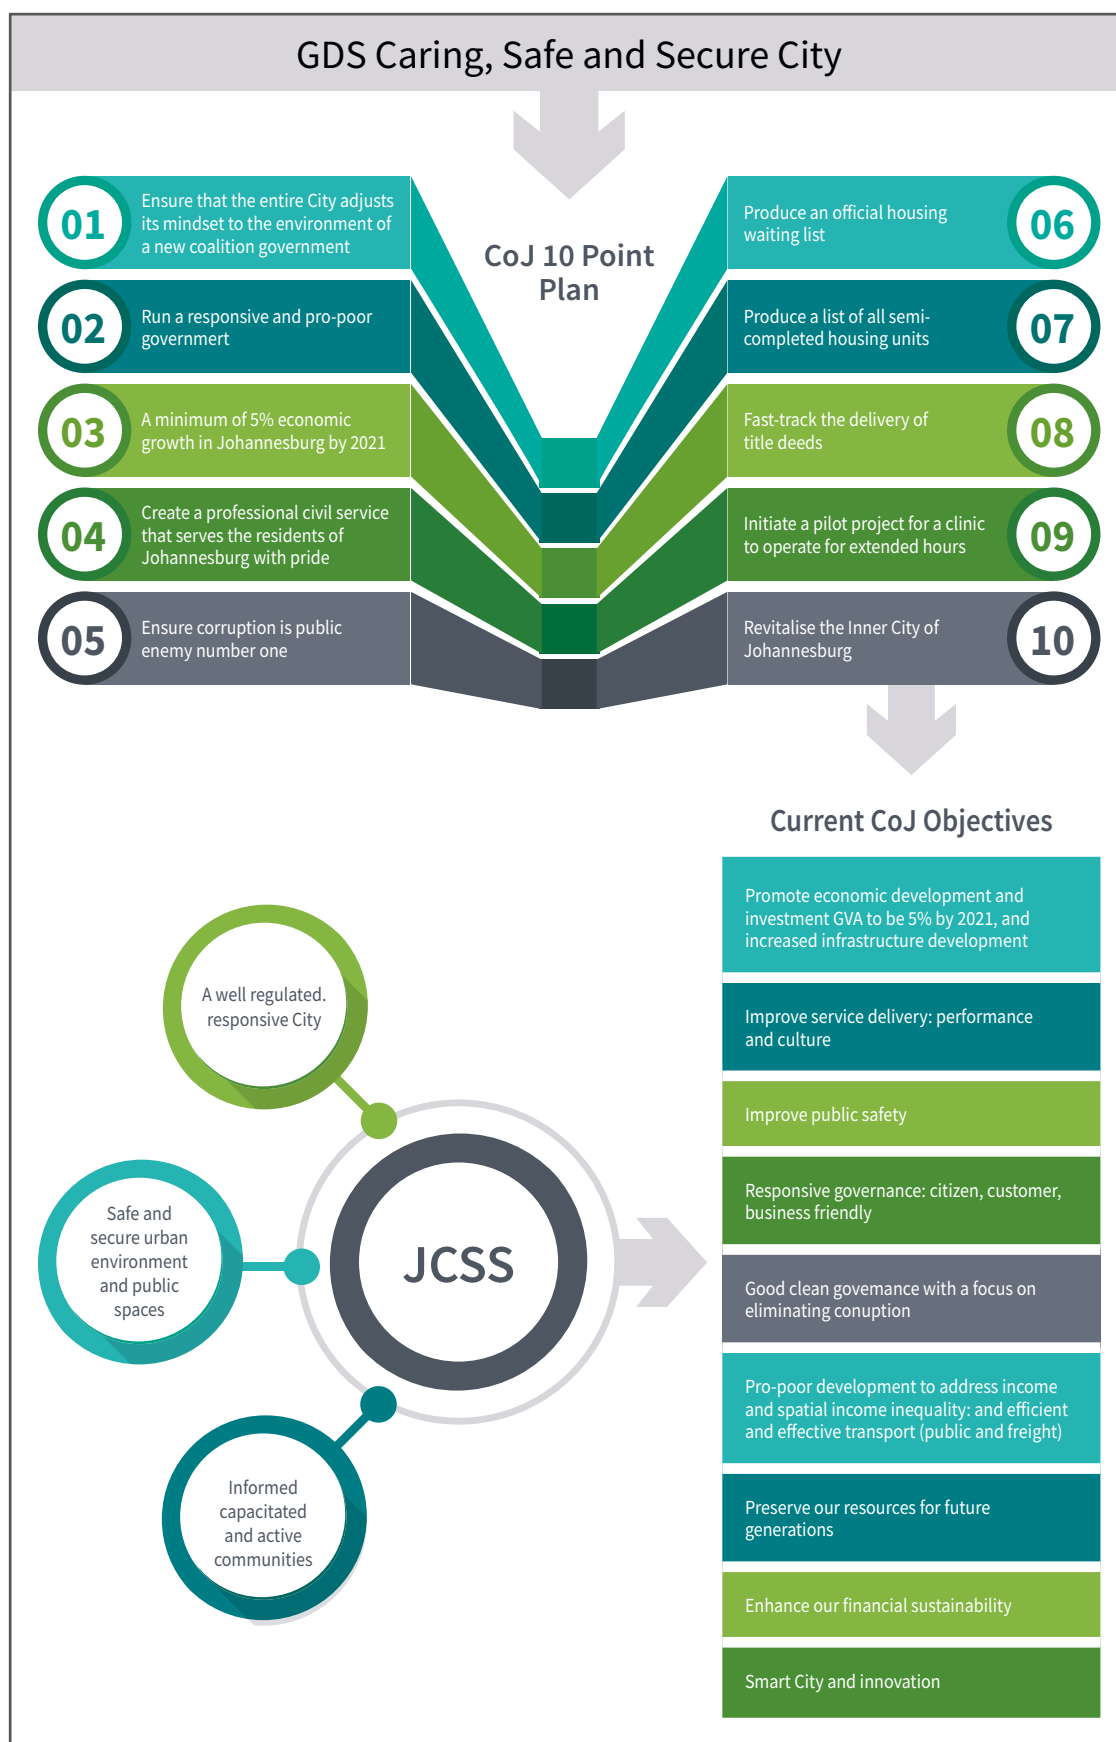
GDS Caring, Safe and Secure City

CoJ 10 Point Plan

01 Ensure that the entire City adjusts its mindset to the environment of a new coalition government

02 Run a responsive and pro-poor government

03 A minimum of 5% economic growth in Johannesburg by 2021

04 Create a professional civil service that serves the residents of Johannesburg with pride

05 Ensure corruption is public enemy number one

06 Produce an official housing waiting list

07 Produce a list of all semi-completed housing units

08 Fast-track the delivery of title deeds

09 Initiate a pilot project for a clinic to operate for extended hours

10 Revitalise the Inner City of Johannesburg

Current CoJ Objectives

A well regulated. responsive City

Safe and secure urban environment and public spaces

Informed capacitated and active communities

JCSS

Promote economic development and investment GVA to be 5% by 2021, and increased infrastructure development

Improve service delivery: performance and culture

Improve public safety

Responsive governance: citizen, customer, business friendly

Good clean govemance with a focus on eliminating conuption

Pro-poor development to address income and spatial income inequality: and efficient and effective transport (public and freight)

Preserve our resources for future generations

Enhance our financial sustainability

Smart City and innovation